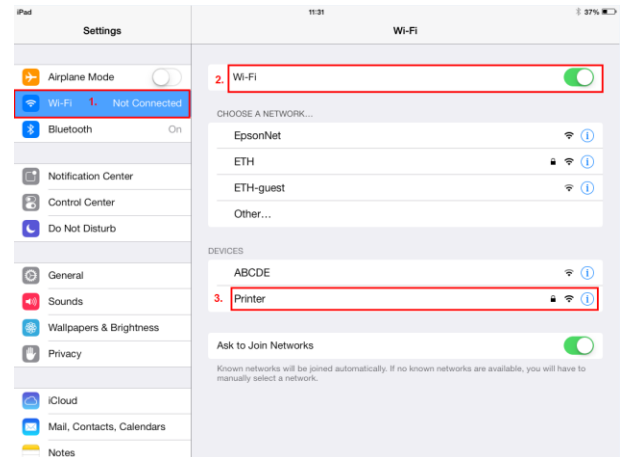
iPad

11:31

37%

Settings

Wi-Fi

Airplane Mode

Wi-Fi 1. Not Connected

Bluetooth On

Notification Center

Control Center

Do Not Disturb

General

Sounds

Wallpapers & Brightness

Privacy

iCloud

Mail, Contacts, Calendars

Notes

2. Wi-Fi

CHOOSE A NETWORK...

EpsonNet

ETH

ETH-guest

Other...

DEVICES

ABCDE

3. Printer

Ask to Join Networks

Known networks will be joined automatically. If no known networks are available, you will have to manually select a network.